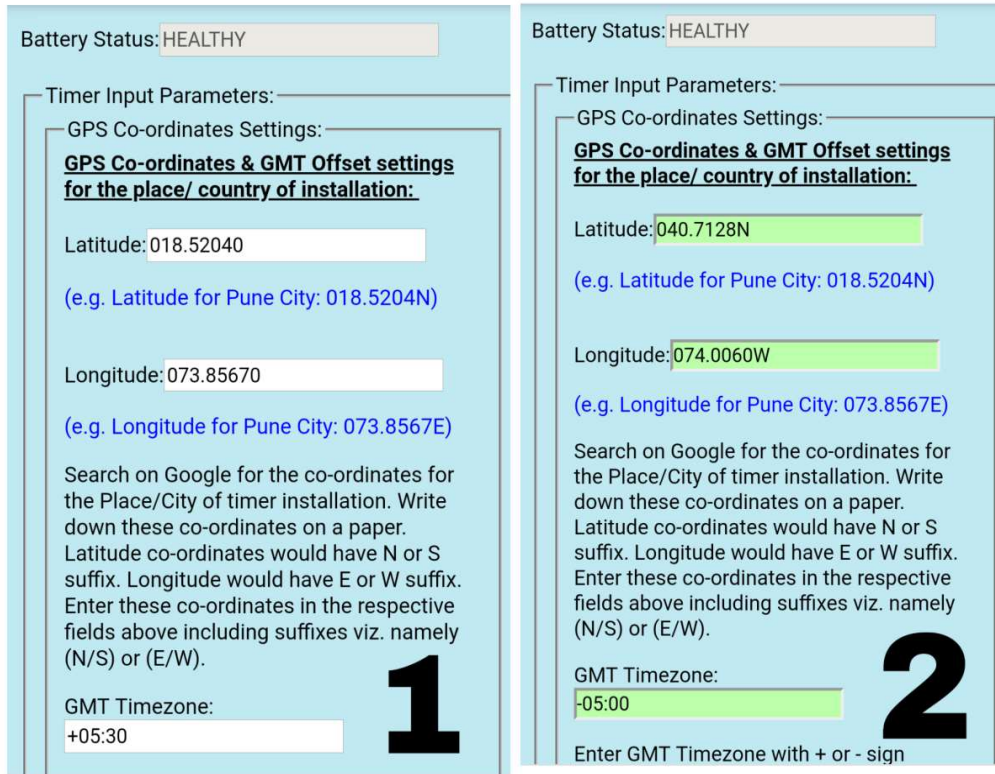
Battery Status: HEALTHY

Timer Input Parameters:

GPS Co-ordinates Settings:

GPS Co-ordinates & GMT Offset settings for the place/ country of installation:

Latitude: 018.52040

(e.g. Latitude for Pune City: 018.5204N)

Longitude: 073.85670

(e.g. Longitude for Pune City: 073.8567E)

Search on Google for the co-ordinates for the Place/City of timer installation. Write down these co-ordinates on a paper. Latitude co-ordinates would have N or S suffix. Longitude would have E or W suffix. Enter these co-ordinates in the respective fields above including suffixes viz. namely (N/S) or (E/W).

GMT Timezone:

+05:30

1

Battery Status: HEALTHY

Timer Input Parameters:

GPS Co-ordinates Settings:

GPS Co-ordinates & GMT Offset settings for the place/ country of installation:

Latitude: 040.7128N

(e.g. Latitude for Pune City: 018.5204N)

Longitude: 074.0060W

(e.g. Longitude for Pune City: 073.8567E)

Search on Google for the co-ordinates for the Place/City of timer installation. Write down these co-ordinates on a paper. Latitude co-ordinates would have N or S suffix. Longitude would have E or W suffix. Enter these co-ordinates in the respective fields above including suffixes viz. namely (N/S) or (E/W).

GMT Timezone:

-05:00

2

Enter GMT Timezone with + or - sign